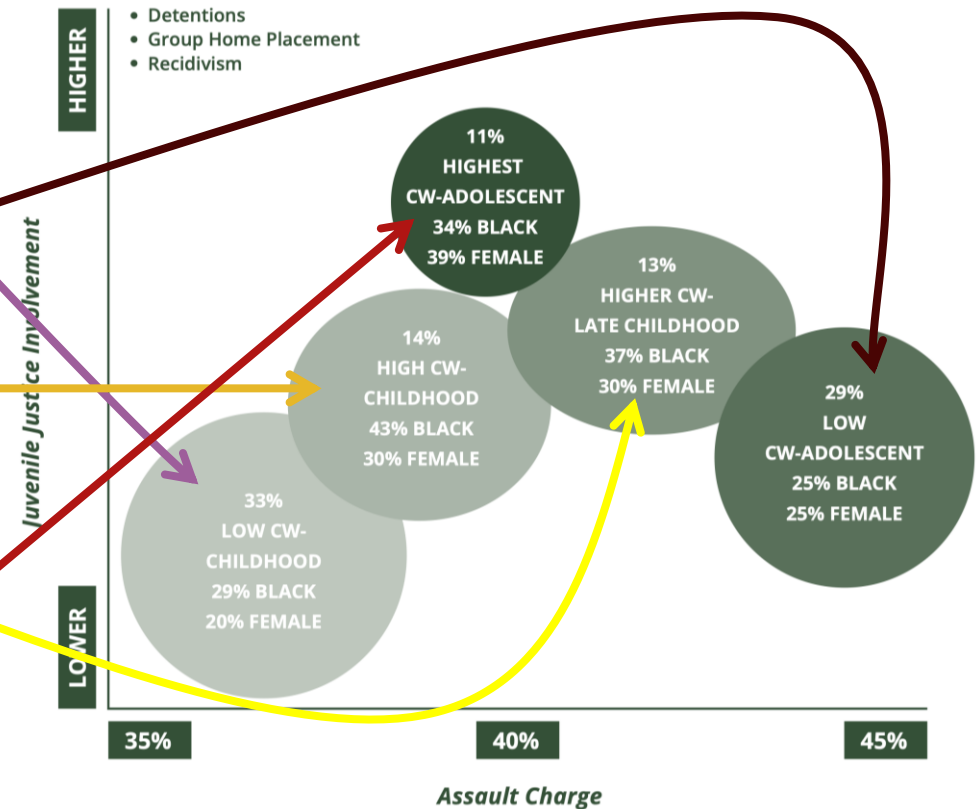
HIGHER

• Detentions
• Group Home Placement
• Recidivism

Juvenile Justice Involvement

11%
HIGHEST
CW-ADOLESCENT
34% BLACK
39% FEMALE

13%
HIGHER CW-
LATE CHILDHOOD
37% BLACK
30% FEMALE

14%
HIGH CW-
CHILDHOOD
43% BLACK
30% FEMALE

29%
LOW
CW-ADOLESCENT
25% BLACK
25% FEMALE

33%
LOW CW-
CHILDHOOD
29% BLACK
20% FEMALE

LOWER

35%

40%

45%

Assault Charge